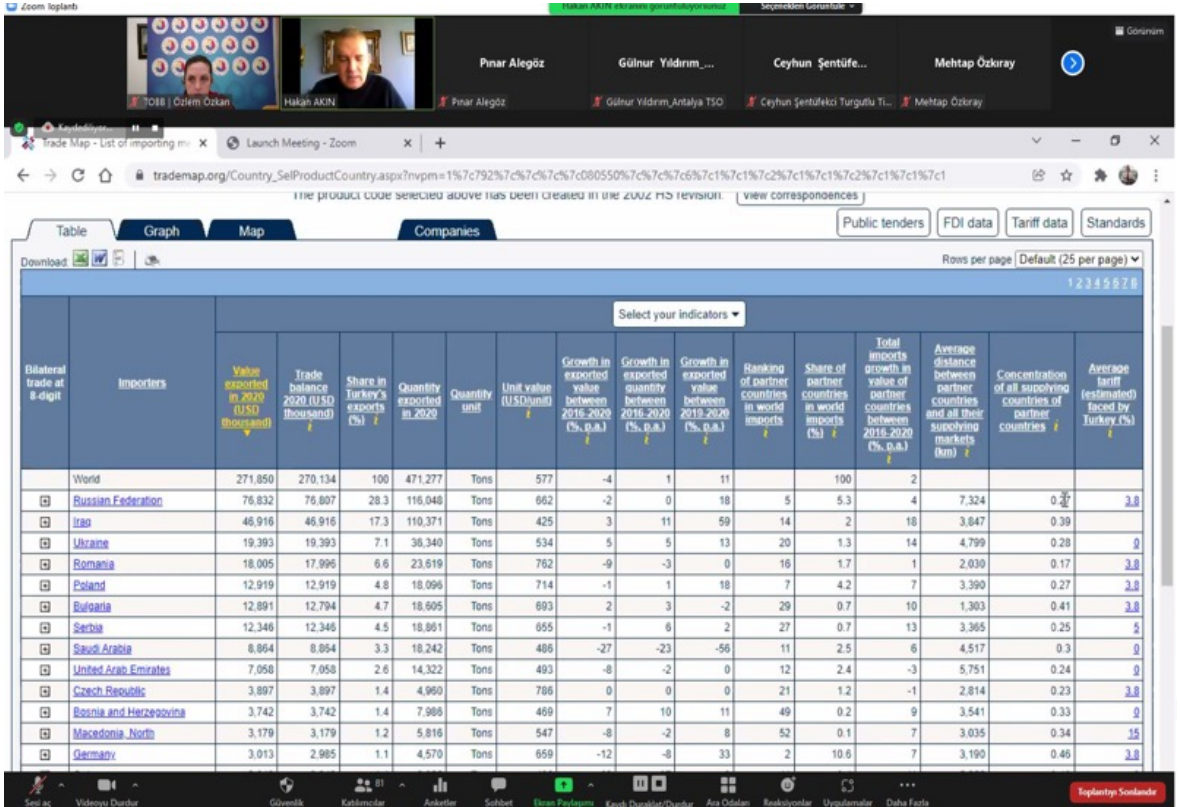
Zoom Toplantı

Hakan AKIN ekranını görüntülüyorsunuz

Seçenekleri Görüntüle

Görünüm

TOBB | Özlem Özkan

Hakan AKIN

Pınar Alegöz

Pınar Alegöz

Gülnur Yıldırım_...

Gülnur Yıldırım_Antalya TSO

Ceyhun Şentüfe...

Ceyhun Şentüfekci Turgutlu Ti...

Mehtap Özkıray

Mehtap Özkıray

Kaydediliyor...

Trade Map - List of importing m

Launch Meeting - Zoom

trademap.org/Country_SelProductCountry.aspx?nvpm=1%7c792%7c%7c%7c%7c080550%7c%7c%7c6%7c1%7c1%7c2%7c1%7c1%7c2%7c1%7c1%7c1

The product code selected above has been created in the 2002 HS revision.

View correspondences

Table

Graph

Map

Companies

Public tenders

FDI data

Tariff data

Standards

Download:

Rows per page

Default (25 per page)

12345678

Select your indicators

| Bilateral trade at 8-digit | Importers | Value exported in 2020 (USD thousand) | Trade balance 2020 (USD thousand) | Share in Turkey's exports (%) | Quantity exported in 2020 | Quantity unit | Unit value (USD/unit) | Growth in exported value between 2016-2020 (%, p.a.) | Growth in exported quantity between 2016-2020 (%, p.a.) | Growth in exported value between 2019-2020 (%, p.a.) | Ranking of partner countries in world imports | Share of partner countries in world imports (%) | Total imports growth in value of partner countries between 2016-2020 (%, p.a.) | Average distance between partner countries and all their supplying markets (km) | Concentration of all supplying countries of partner countries | Average tariff (estimated) faced by Turkey (%) |
|---|---|---|---|---|---|---|---|---|---|---|---|---|---|---|---|---|
| | World | 271,850 | 270,134 | 100 | 471,277 | Tons | 577 | -4 | 1 | 11 | | 100 | 2 | | | |
| ⊞ | Russian Federation | 76,832 | 76,807 | 28.3 | 116,048 | Tons | 662 | -2 | 0 | 18 | 5 | 5.3 | 4 | 7,324 | 0.2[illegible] | 3.8 |
| ⊞ | Iraq | 46,916 | 46,916 | 17.3 | 110,371 | Tons | 425 | 3 | 11 | 59 | 14 | 2 | 18 | 3,847 | 0.39 | |
| ⊞ | Ukraine | 19,393 | 19,393 | 7.1 | 36,340 | Tons | 534 | 5 | 5 | 13 | 20 | 1.3 | 14 | 4,799 | 0.28 | 0 |
| ⊞ | Romania | 18,005 | 17,996 | 6.6 | 23,619 | Tons | 762 | -9 | -3 | 0 | 16 | 1.7 | 1 | 2,030 | 0.17 | 3.8 |
| ⊞ | Poland | 12,919 | 12,919 | 4.8 | 18,096 | Tons | 714 | -1 | 1 | 18 | 7 | 4.2 | 7 | 3,390 | 0.27 | 3.8 |
| ⊞ | Bulgaria | 12,891 | 12,794 | 4.7 | 18,605 | Tons | 693 | 2 | 3 | -2 | 29 | 0.7 | 10 | 1,303 | 0.41 | 3.8 |
| ⊞ | Serbia | 12,346 | 12,346 | 4.5 | 18,861 | Tons | 655 | -1 | 6 | 2 | 27 | 0.7 | 13 | 3,365 | 0.25 | 5 |
| ⊞ | Saudi Arabia | 8,864 | 8,864 | 3.3 | 18,242 | Tons | 486 | -27 | -23 | -56 | 11 | 2.5 | 6 | 4,517 | 0.3 | 0 |
| ⊞ | United Arab Emirates | 7,058 | 7,058 | 2.6 | 14,322 | Tons | 493 | -8 | -2 | 0 | 12 | 2.4 | -3 | 5,751 | 0.24 | 0 |
| ⊞ | Czech Republic | 3,897 | 3,897 | 1.4 | 4,960 | Tons | 786 | 0 | 0 | 0 | 21 | 1.2 | -1 | 2,814 | 0.23 | 3.8 |
| ⊞ | Bosnia and Herzegovina | 3,742 | 3,742 | 1.4 | 7,986 | Tons | 469 | 7 | 10 | 11 | 49 | 0.2 | 9 | 3,541 | 0.33 | 0 |
| ⊞ | Macedonia, North | 3,179 | 3,179 | 1.2 | 5,816 | Tons | 547 | -8 | -2 | 8 | 52 | 0.1 | 7 | 3,035 | 0.34 | 15 |
| ⊞ | Germany | 3,013 | 2,985 | 1.1 | 4,570 | Tons | 659 | -12 | -8 | 33 | 2 | 10.6 | 7 | 3,190 | 0.46 | 3.8 |

Sesi aç

Videoyu Durdur

Güvenlik

Katılımcılar 81

Anketler

Sohbet

Ekran Paylaşımı

Kaydı Duraklat/Durdur

Ara Odaları

Reaksiyonlar

Uygulamalar

Daha Fazla

Toplantıyı Sonlandır